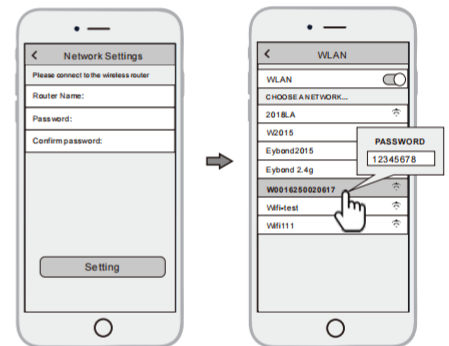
<

Network Settings

Please connect to the wireless router

Router Name:

Password:

Confirm password:

Setting

<

WLAN

WLAN

CHOOSE A NETWORK...

2018LA

W2015

Eybond2015

Eybond 2.4g

W0016250020617

Wifi-test

Wifi111

PASSWORD

12345678